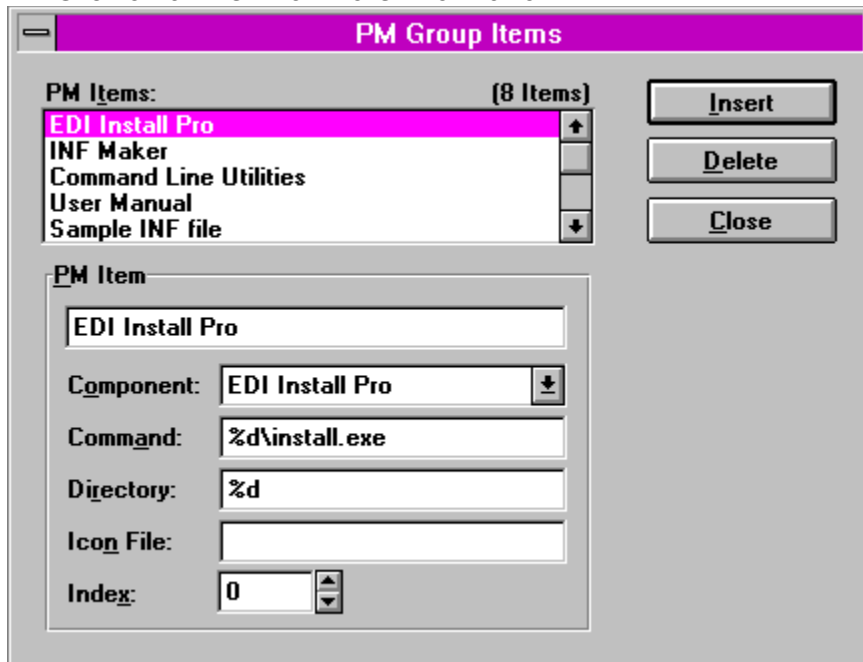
PM Group Items

PM Items: (8 Items)

EDI Install Pro
INF Maker
Command Line Utilities
User Manual
Sample INF file

Insert

Delete

Close

PM Item

EDI Install Pro

Component: EDI Install Pro

Command: %d\install.exe

Directory: %d

Icon File:

Index: 0